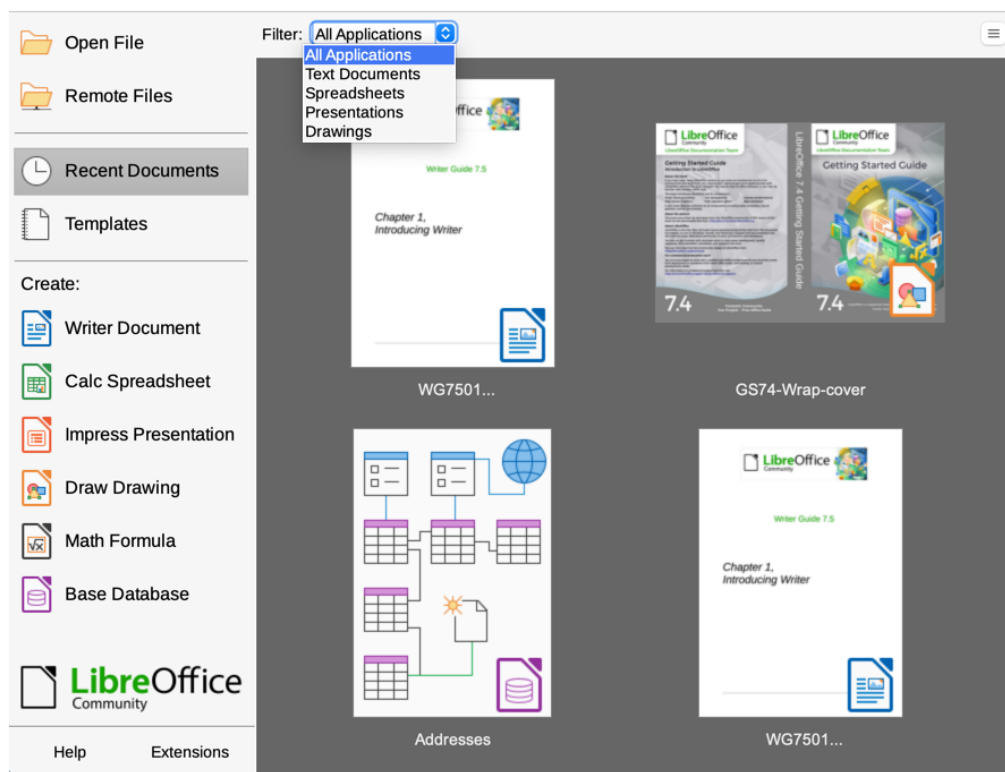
Open File

Remote Files

Recent Documents

Templates

Create:

Writer Document

Calc Spreadsheet

Impress Presentation

Draw Drawing

Math Formula

Base Database

LibreOffice
Community

Help

Extensions

Filter: All Applications

All Applications
Text Documents
Spreadsheets
Presentations
Drawings

Office

Writer Guide 7.5

Chapter 1,
Introducing Writer

WG7501...

LibreOffice
Community

Getting Started Guide

7.4

LibreOffice 7.4 Getting Started Guide

LibreOffice
Community

Getting Started Guide

7.4

GS74-Wrap-cover

Addresses

LibreOffice
Community

Writer Guide 7.5

Chapter 1,
Introducing Writer

WG7501...